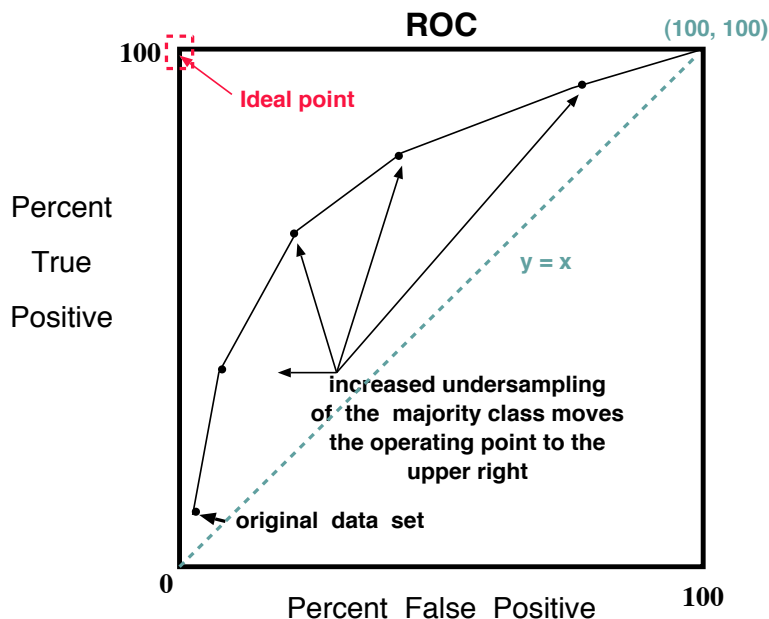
ROC

(100, 100)

100

Ideal point

Percent

True

Positive

y = x

increased undersampling of the majority class moves the operating point to the upper right

original data set

0

100

Percent False Positive